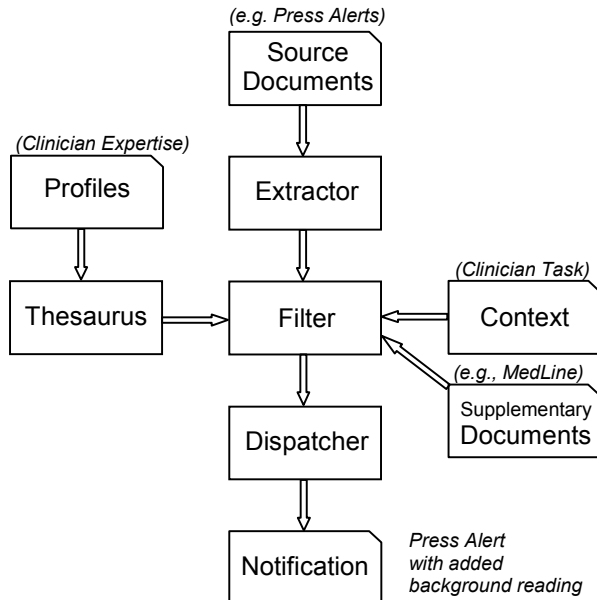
(e.g. Press Alerts)

Source Documents

(Clinician Expertise)

Profiles

Extractor

Thesaurus

Filter

(Clinician Task)

Context

(e.g., MedLine)

Supplementary Documents

Dispatcher

Notification

Press Alert with added background reading